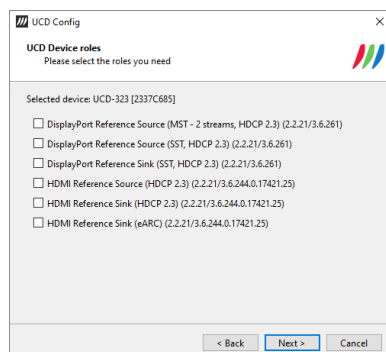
UCD Config

UCD Device roles
Please select the roles you need

Selected device: UCD-323 [2337C685]

DisplayPort Reference Source (MST - 2 streams, HDCP 2.3) (2.2.21/3.6.261)
DisplayPort Reference Source (SST, HDCP 2.3) (2.2.21/3.6.261)
DisplayPort Reference Sink (SST, HDCP 2.3) (2.2.21/3.6.261)
HDMI Reference Source (HDCP 2.3) (2.2.21/3.6.244.0.17421.25)
HDMI Reference Sink (HDCP 2.3) (2.2.21/3.6.244.0.17421.25)
HDMI Reference Sink (eARC) (2.2.21/3.6.244.0.17421.25)

< Back   Next >   Cancel